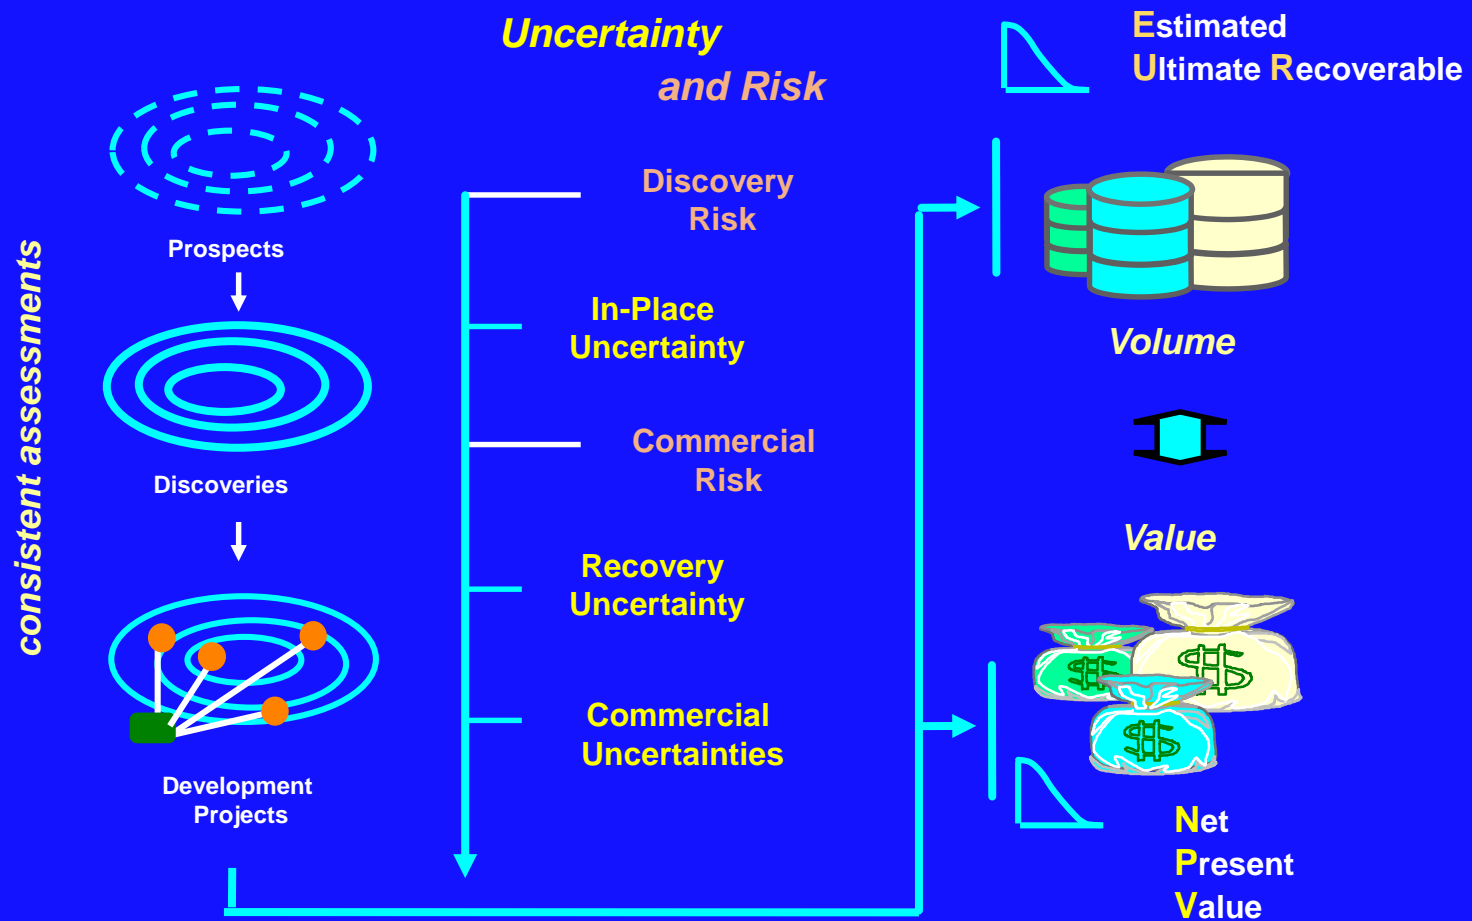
Uncertainty and Risk

Estimated Ultimate Recoverable

consistent assessments

Prospects

Discoveries

Development Projects

Discovery Risk

In-Place Uncertainty

Commercial Risk

Recovery Uncertainty

Commercial Uncertainties

Volume

Value

Net Present Value